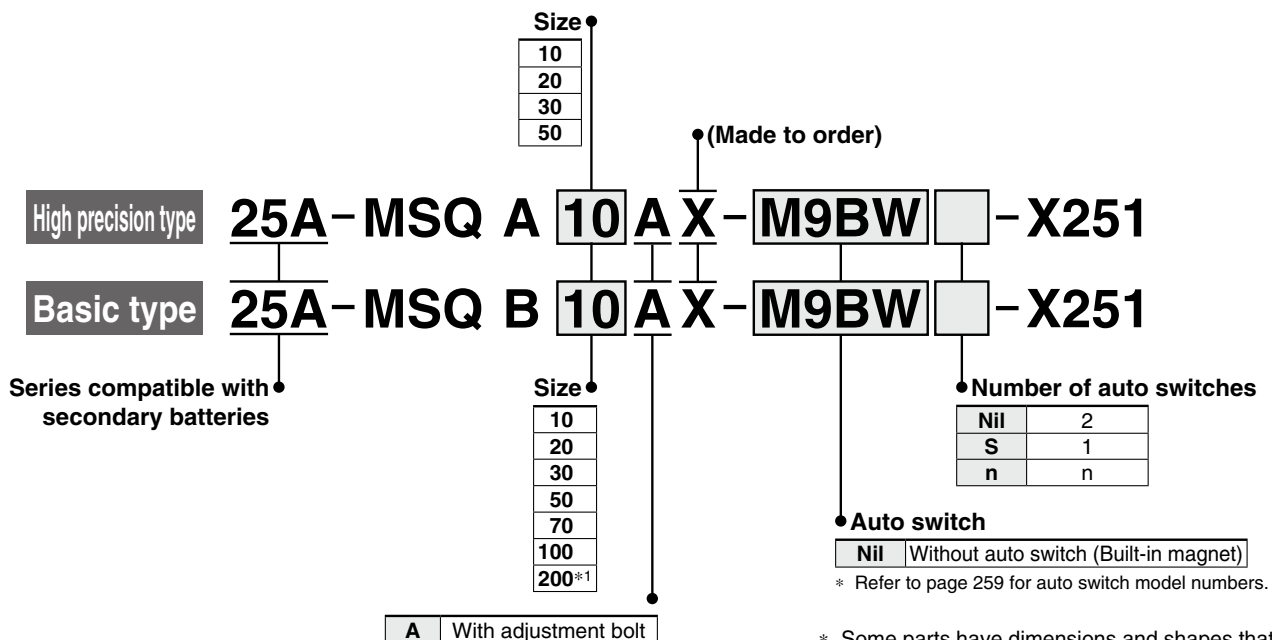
Size

| 10 |
|---|
| 20 |
| 30 |
| 50 |

(Made to order)

High precision type 25A–MSQ A 10 A X–M9BW –X251

Basic type 25A–MSQ B 10 A X–M9BW –X251

Series compatible with secondary batteries

Size

| 10 |
|---|
| 20 |
| 30 |
| 50 |
| 70 |
| 100 |
| 200$*1$ |

Number of auto switches

| Nil | 2 |
|---|---|
| S | 1 |
| n | n |

Auto switch

| Nil | Without auto switch (Built-in magnet) |
|---|---|

∗ Refer to page 259 for auto switch model numbers.

| A | With adjustment bolt |
|---|---|

∗ Some parts have dimensions and shapes that